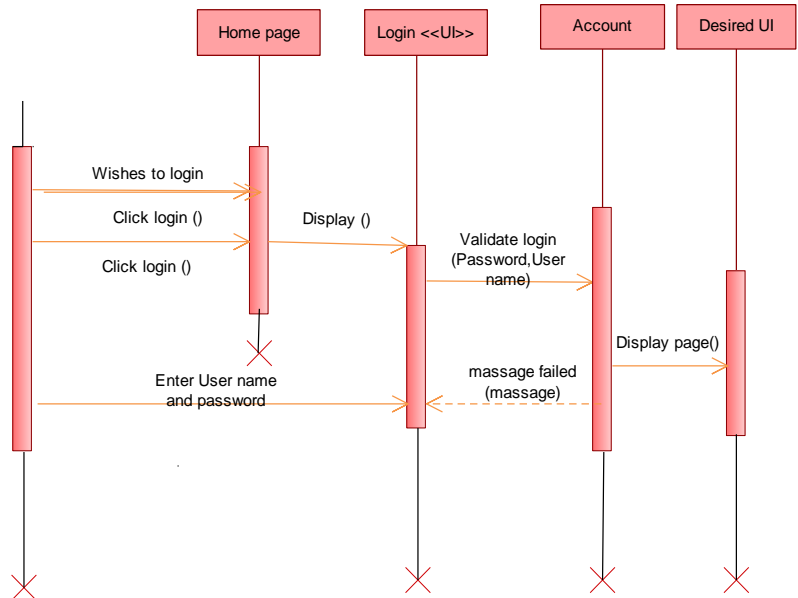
Home page

Login <<UI>>

Account

Desired UI

Wishes to login

Click login ()

Click login ()

Display ()

Validate login (Password,User name)

Display page()

Enter User name and password

massage failed (massage)